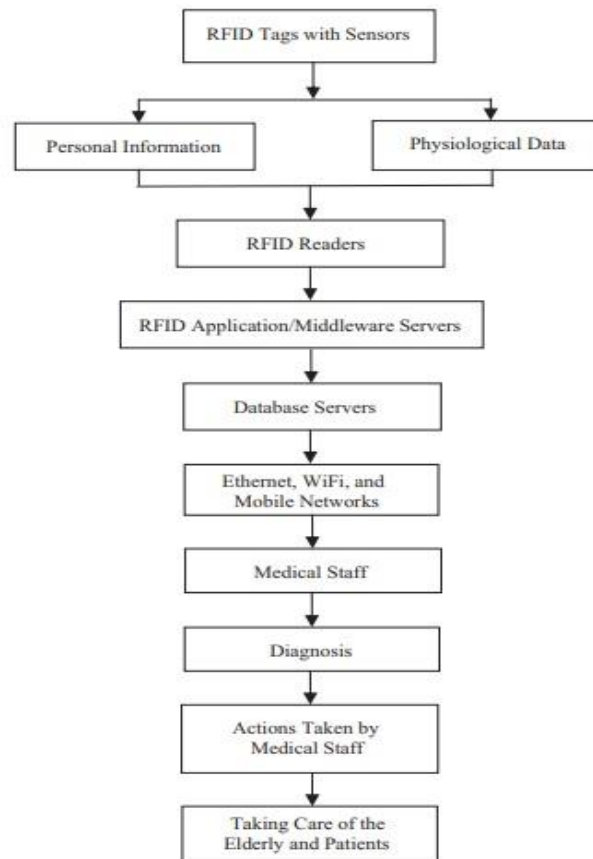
RFID Tags with Sensors

Personal Information

Physiological Data

RFID Readers

RFID Application/Middleware Servers

Database Servers

Ethernet, WiFi, and Mobile Networks

Medical Staff

Diagnosis

Actions Taken by Medical Staff

Taking Care of the Elderly and Patients